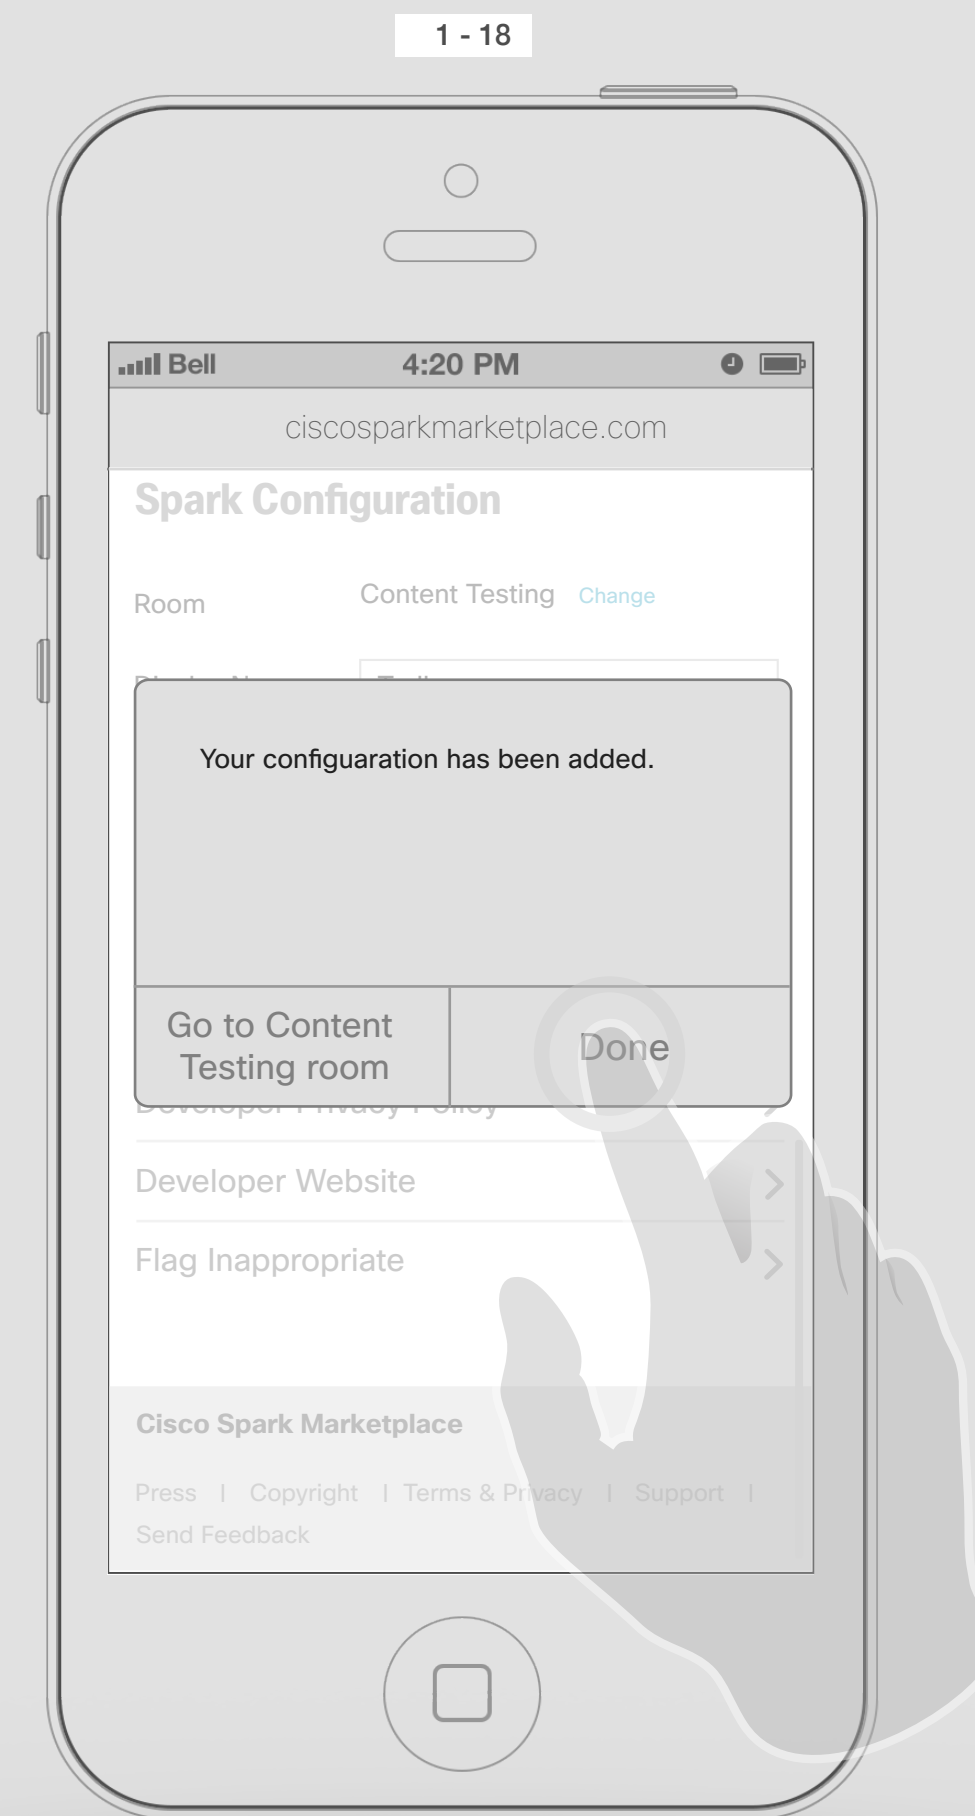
1 - 18

Bell 4:20 PM

ciscosparkmarketplace.com

Spark Configuration

Room Content Testing Change

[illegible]

Your configuaration has been added.

Go to Content Testing room

Done

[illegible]

Developer Website

Flag Inappropriate

Cisco Spark Marketplace

Press | Copyright | Terms & Privacy | Support | Send Feedback